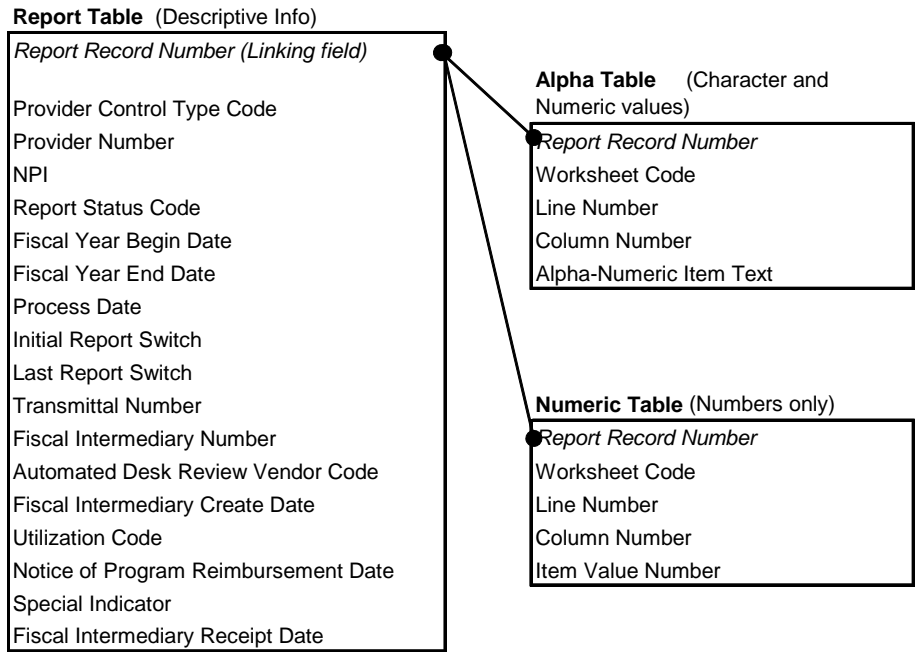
**Report Table** (Descriptive Info)

*Report Record Number (Linking field)*

Provider Control Type Code
Provider Number
NPI
Report Status Code
Fiscal Year Begin Date
Fiscal Year End Date
Process Date
Initial Report Switch
Last Report Switch
Transmittal Number
Fiscal Intermediary Number
Automated Desk Review Vendor Code
Fiscal Intermediary Create Date
Utilization Code
Notice of Program Reimbursement Date
Special Indicator
Fiscal Intermediary Receipt Date

**Alpha Table** (Character and Numeric values)

*Report Record Number*
Worksheet Code
Line Number
Column Number
Alpha-Numeric Item Text

**Numeric Table** (Numbers only)

*Report Record Number*
Worksheet Code
Line Number
Column Number
Item Value Number